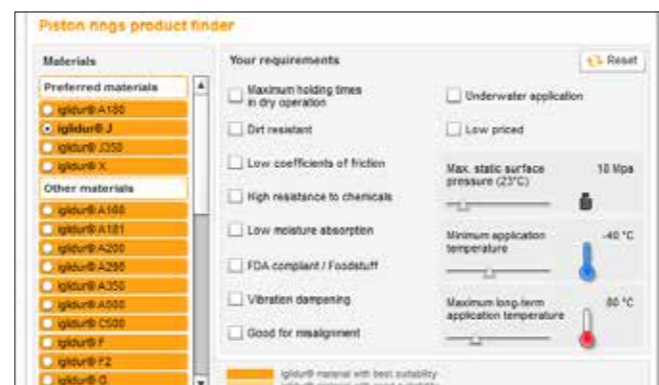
Piston rings product finder

Materials

Preferred materials

iglidur® A180

iglidur® J

iglidur® J350

iglidur® X

Other materials

iglidur® A160

iglidur® A181

iglidur® A200

iglidur® A290

iglidur® A350

iglidur® A500

iglidur® C500

iglidur® F

iglidur® F2

iglidur® G

Your requirements

Reset

Maximum holding times in dry operation

Dirt resistant

Low coefficients of friction

High resistance to chemicals

Low moisture absorption

FDA compliant / Foodstuff

Vibration dampening

Good for misalignment

Underwater application

Low priced

Max. static surface pressure (23°C)

10 Mpa

Minimum application temperature

-40 °C

Maximum long-term application temperature

80 °C

iglidur® material with best suitability

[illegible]